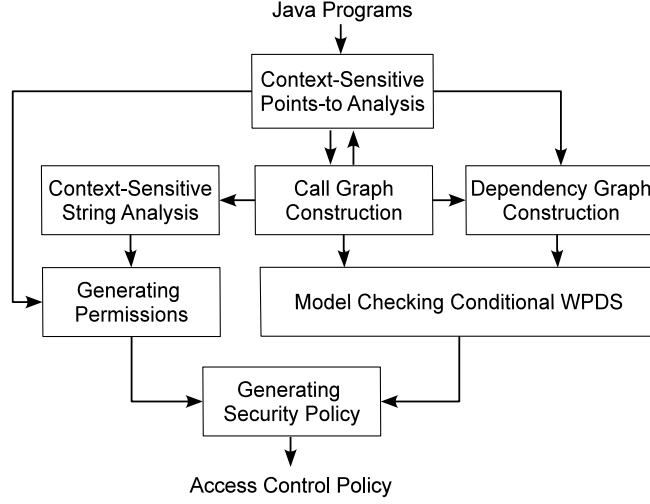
Java Programs

Context-Sensitive Points-to Analysis

Context-Sensitive String Analysis

Call Graph Construction

Dependency Graph Construction

Generating Permissions

Model Checking Conditional WPDS

Generating Security Policy

Access Control Policy